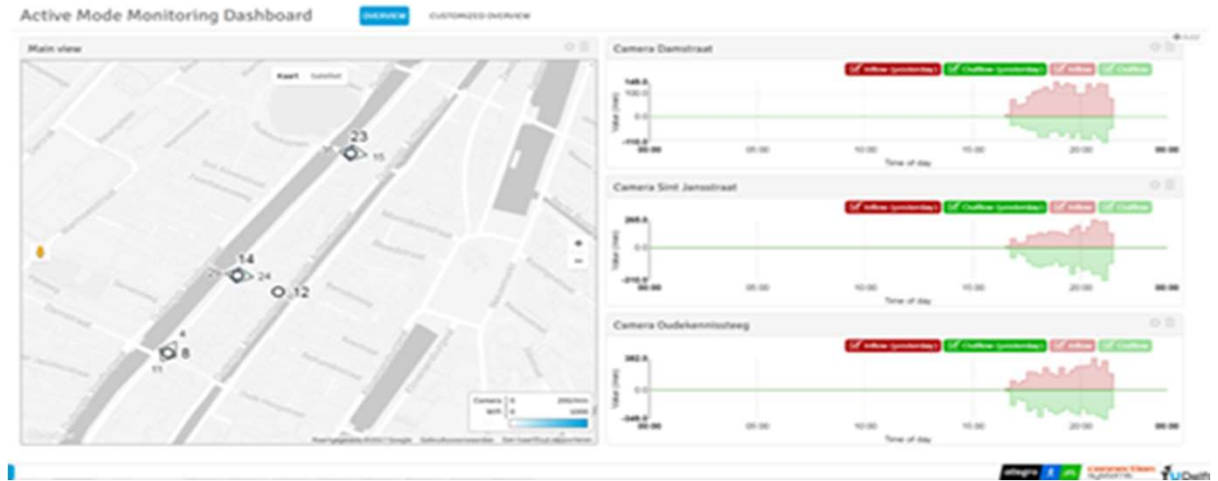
Active Mode Monitoring Dashboard

OVERVIEW

CUSTOMIZED OVERVIEW

Main view

Kaart

Satelliet

23

15

14

21

24

12

4

8

11

Camera 0

Wifi 0

Camera Damstraat

Inflow (yesterday)

Outflow (yesterday)

Inflow

Outflow

148.0

100.0

0.0

-110.0

Value (nos)

00:00

05:00

10:00

15:00

20:00

00:00

Time of day

Camera Sint Jansstraat

Inflow (yesterday)

Outflow (yesterday)

Inflow

Outflow

265.0

0.0

-210.0

Value (nos)

00:00

05:00

10:00

15:00

20:00

00:00

Time of day

Camera Oudekennissteeg

Inflow (yesterday)

Outflow (yesterday)

Inflow

Outflow

382.0

0.0

-348.0

Value (nos)

00:00

05:00

10:00

15:00

20:00

00:00

Time of day

allegro

TU Delft